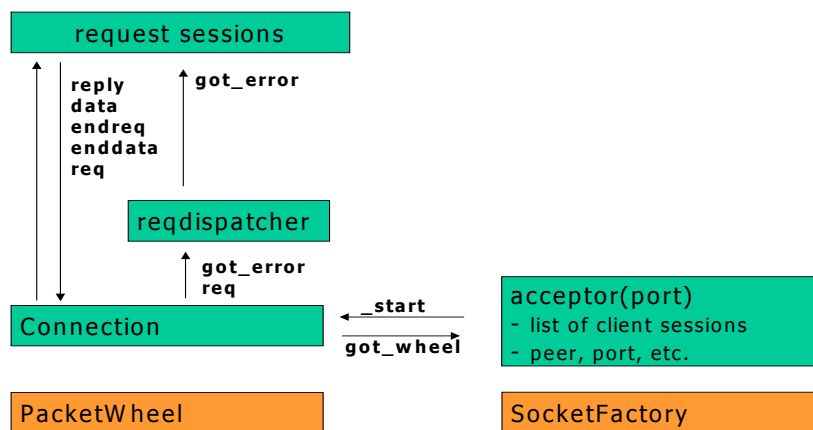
request sessions

reply
data
endreq
enddata
req

got_error

reqdispatcher

got_error
req

Connection

_start

got_wheel

acceptor(port)
- list of client sessions
- peer, port, etc.

PacketWheel

SocketFactory